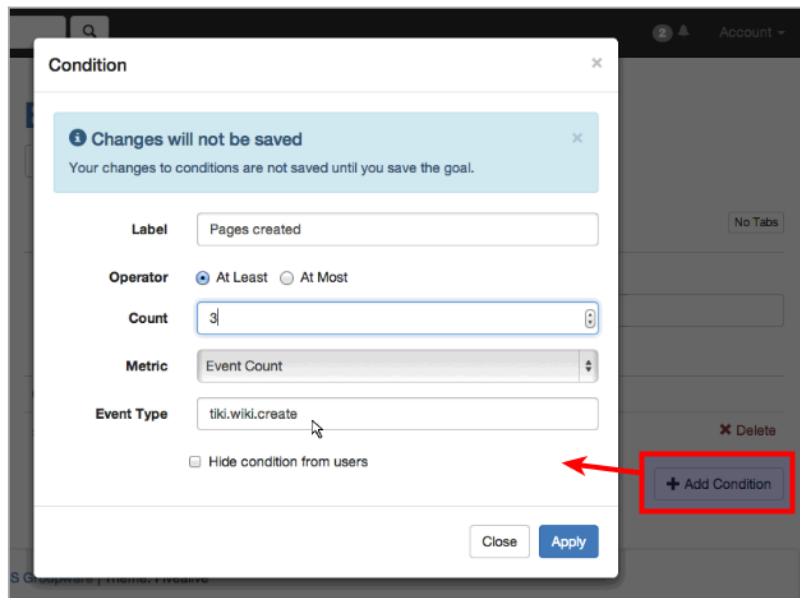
2 Account

Condition ×

Changes will not be saved ×
Your changes to conditions are not saved until you save the goal.

Label Pages created

Operator At Least At Most

Count 3

Metric Event Count

Event Type tiki.wiki.create

Hide condition from users

Close Apply

No Tabs

✖ Delete

+ Add Condition

S Groupware | Theme: Fivealive